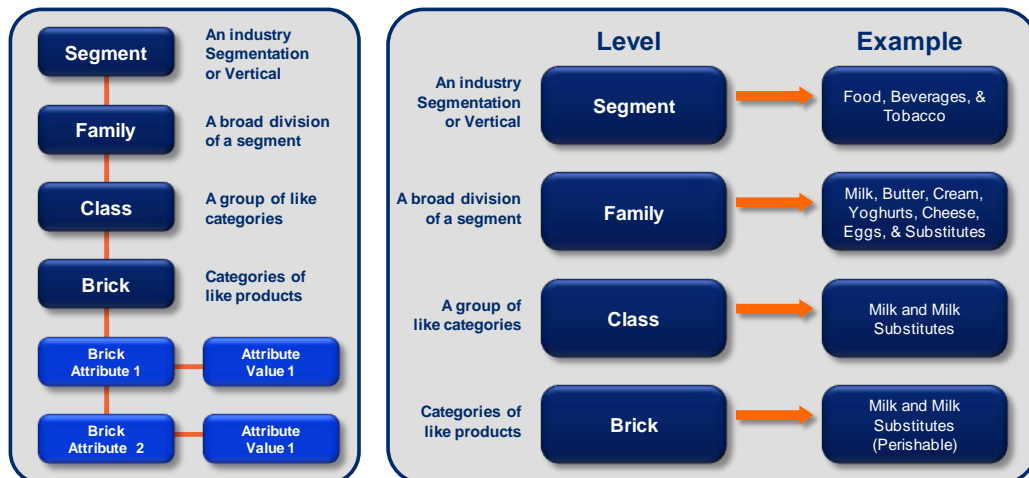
Segment
An industry Segmentation or Vertical

Family
A broad division of a segment

Class
A group of like categories

Brick
Categories of like products

Brick Attribute 1
Attribute Value 1

Brick Attribute 2
Attribute Value 1

| | Level | Example |
|---|---|---|
| An industry Segmentation or Vertical | Segment | Food, Beverages, & Tobacco |
| A broad division of a segment | Family | Milk, Butter, Cream, Yoghurts, Cheese, Eggs, & Substitutes |
| A group of like categories | Class | Milk and Milk Substitutes |
| Categories of like products | Brick | Milk and Milk Substitutes (Perishable) |